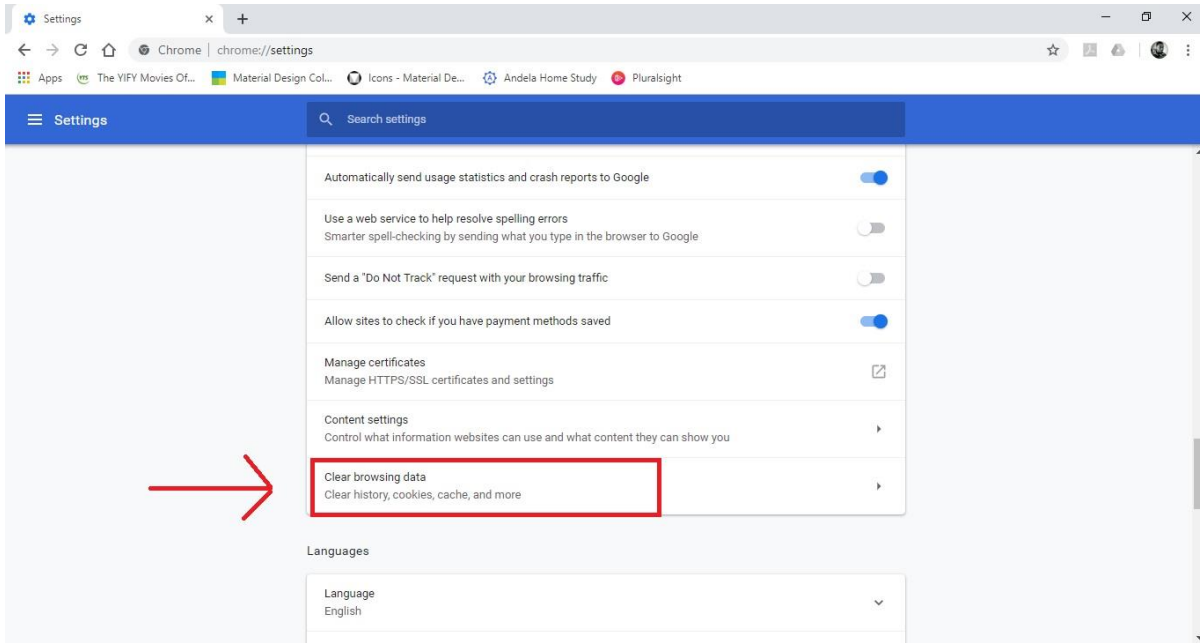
Settings

Chrome | chrome://settings

Apps The YIFY Movies Of... Material Design Col... Icons - Material De... Andela Home Study Pluralsight

Settings

Search settings

Automatically send usage statistics and crash reports to Google

Use a web service to help resolve spelling errors
Smarter spell-checking by sending what you type in the browser to Google

Send a "Do Not Track" request with your browsing traffic

Allow sites to check if you have payment methods saved

Manage certificates
Manage HTTPS/SSL certificates and settings

Content settings
Control what information websites can use and what content they can show you

Clear browsing data
Clear history, cookies, cache, and more

Languages

Language
English